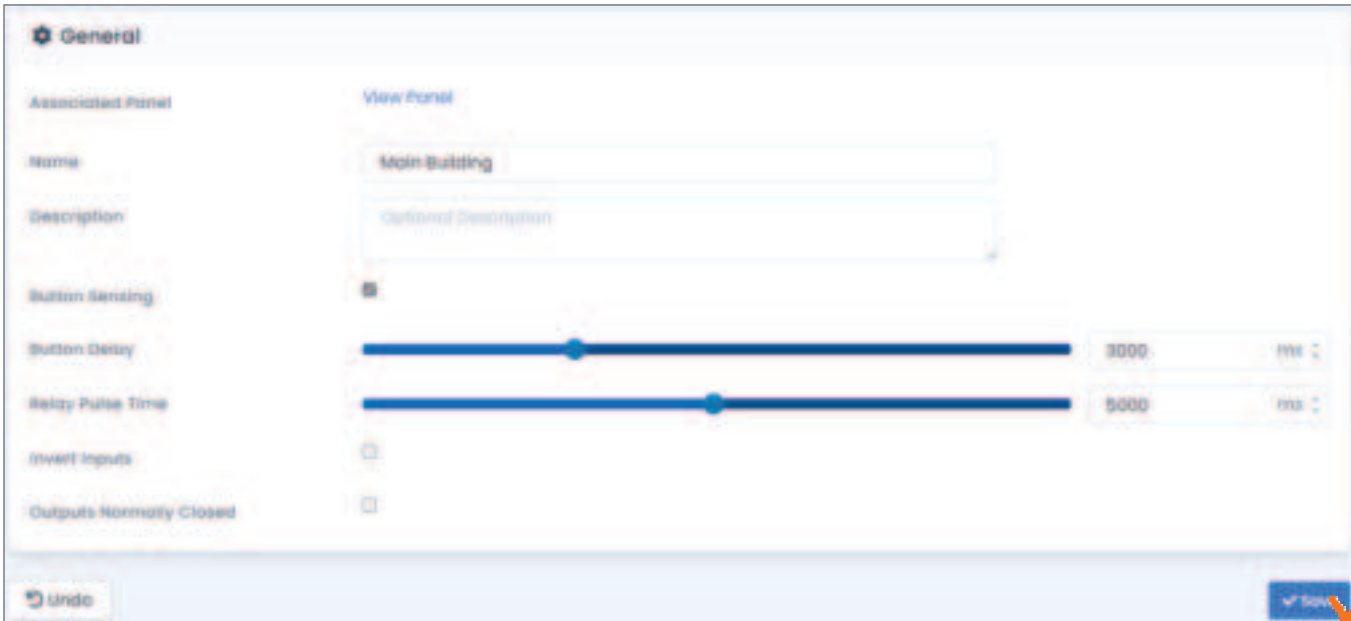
General

Associated Panel View Panel

Name Main Building

Description Optional Description

Button Sensing

Button Delay 3000 ms

Relay Pulse Time 5000 ms

Invert Inputs

Outputs Normally Closed

Undo

Save